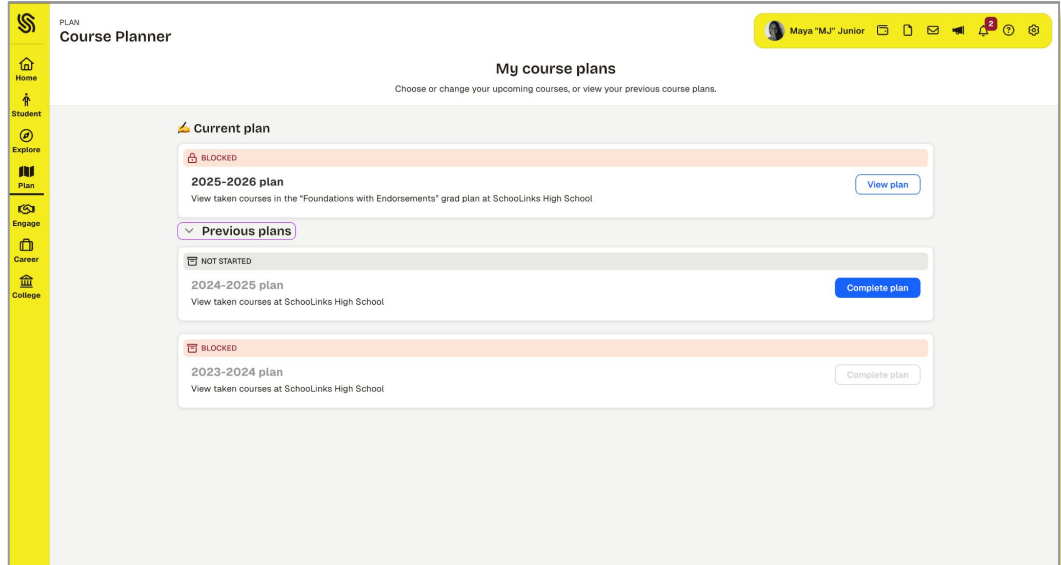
Home
Student
Explore
Plan
Engage
Career
College

PLAN
Course Planner

Maya "MJ" Junior 2

My course plans
Choose or change your upcoming courses, or view your previous course plans.

Current plan

BLOCKED
2025-2026 plan
View taken courses in the "Foundations with Endorsements" grad plan at SchooLinks High School
View plan

Previous plans

NOT STARTED
2024-2025 plan
View taken courses at SchooLinks High School
Complete plan

BLOCKED
2023-2024 plan
View taken courses at SchooLinks High School
Complete plan